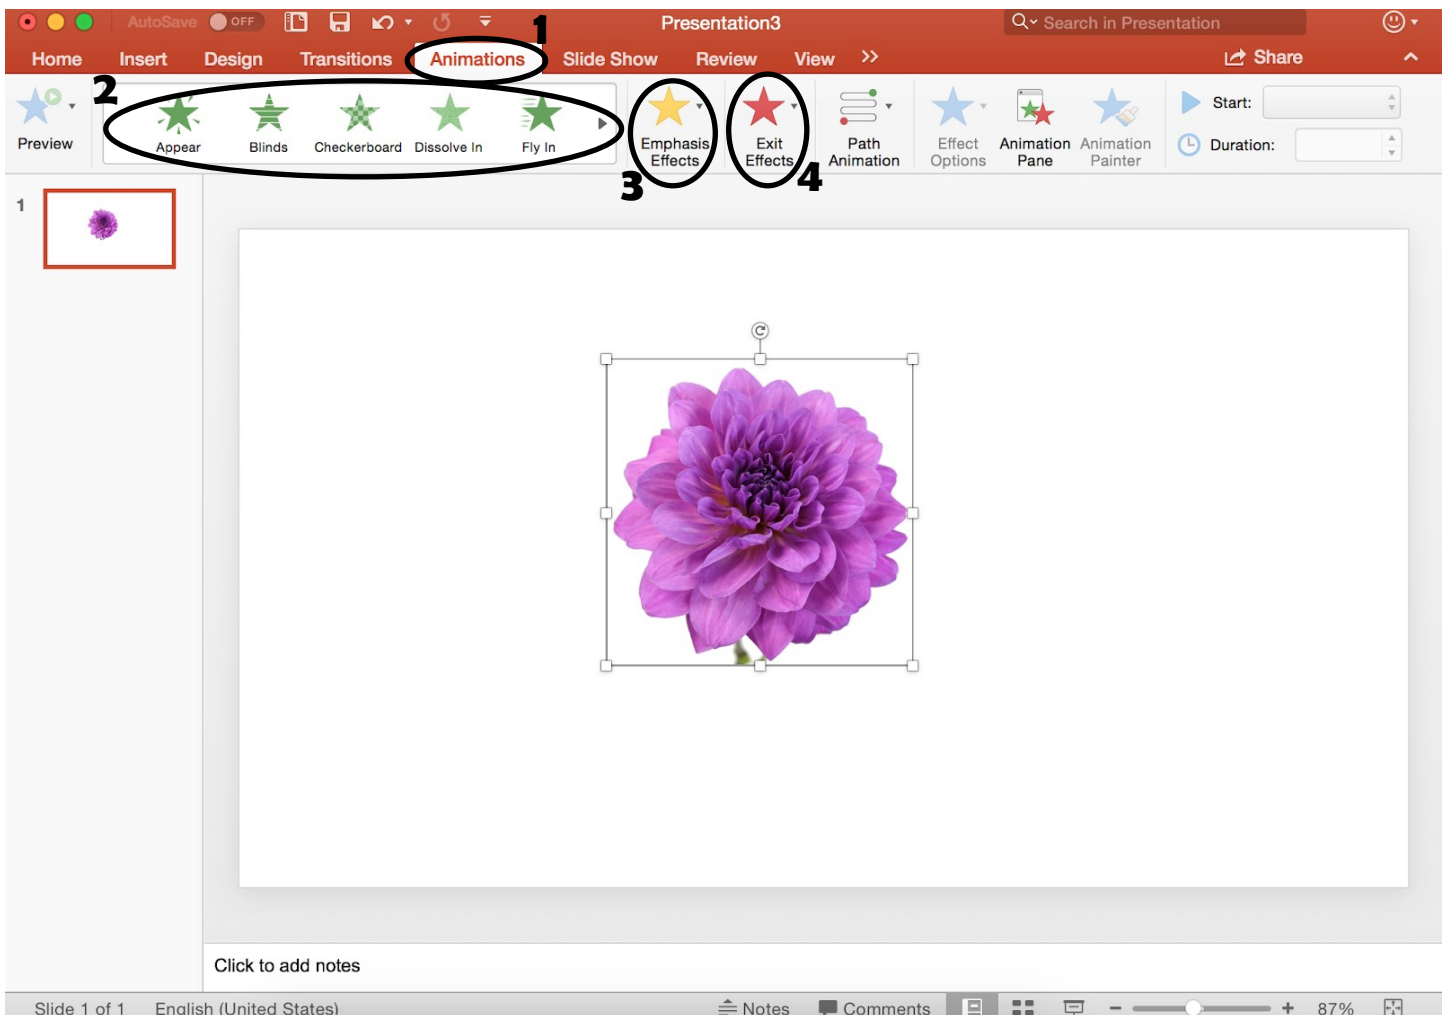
AutoSave OFF

Presentation3

Search in Presentation

Home Insert Design Transitions Animations Slide Show Review View

Share

1

2

Preview

Appear Blinds Checkerboard Dissolve In Fly In

Emphasis Effects

Exit Effects

3

4

Path Animation

Effect Options

Animation Pane

Animation Painter

Start:

Duration:

1

Click to add notes

Slide 1 of 1 English (United States)

Notes Comments

87%